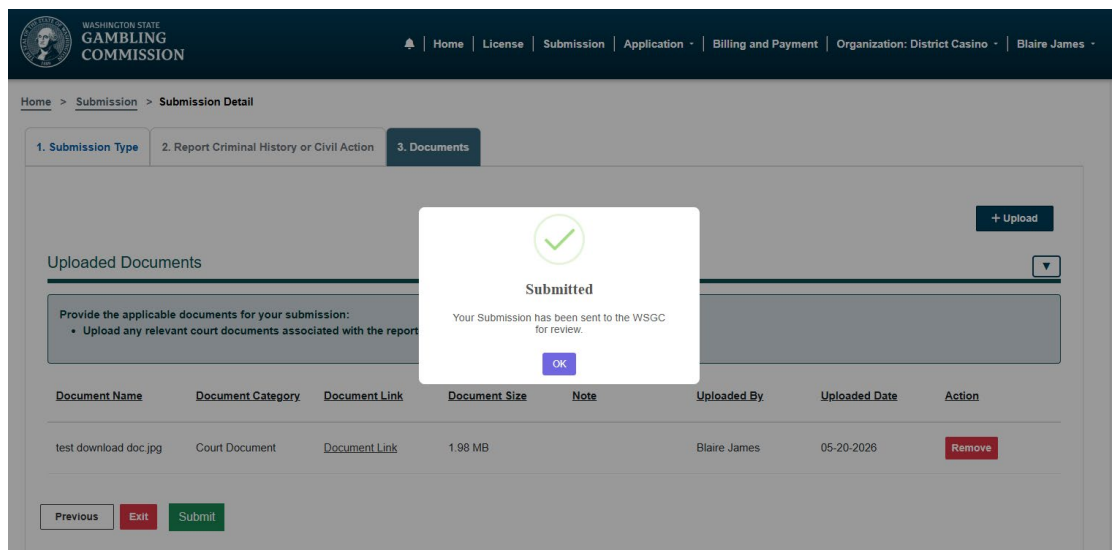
WASHINGTON STATE
GAMBLING
COMMISSION

Home | License | Submission | Application | Billing and Payment | Organization: District Casino | Blaire James

Home > Submission > Submission Detail

1. Submission Type | 2. Report Criminal History or Civil Action | 3. Documents

+ Upload

Uploaded Documents

Provide the applicable documents for your submission:
• Upload any relevant court documents associated with the report

Submitted

Your Submission has been sent to the WSGC for review.

OK

| Document Name | Document Category | Document Link | Document Size | Note | Uploaded By | Uploaded Date | Action |
|---|---|---|---|---|---|---|---|
| test download doc.jpg | Court Document | Document Link | 1.98 MB | | Blaire James | 05-20-2026 | Remove |

Previous | Exit | Submit